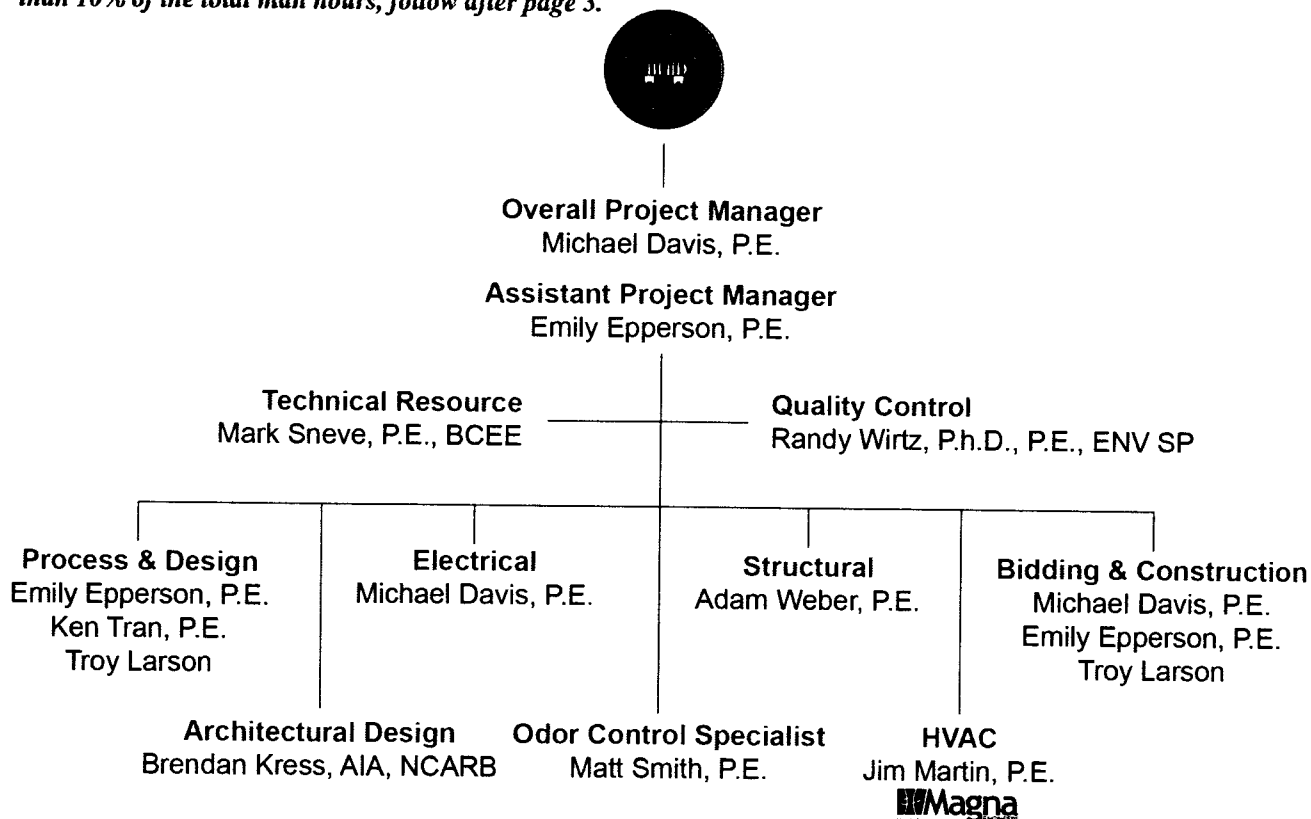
than 10% of the total man hours, follow after page 3.

Overall Project Manager
Michael Davis, P.E.

Assistant Project Manager
Emily Epperson, P.E.

Technical Resource
Mark Sneve, P.E., BCEE

Quality Control
Randy Wirtz, P.h.D., P.E., ENV SP

Process & Design
Emily Epperson, P.E.
Ken Tran, P.E.
Troy Larson

Electrical
Michael Davis, P.E.

Structural
Adam Weber, P.E.

Bidding & Construction
Michael Davis, P.E.
Emily Epperson, P.E.
Troy Larson

Architectural Design
Brendan Kress, AIA, NCARB

Odor Control Specialist
Matt Smith, P.E.

HVAC
Jim Martin, P.E.
Magna